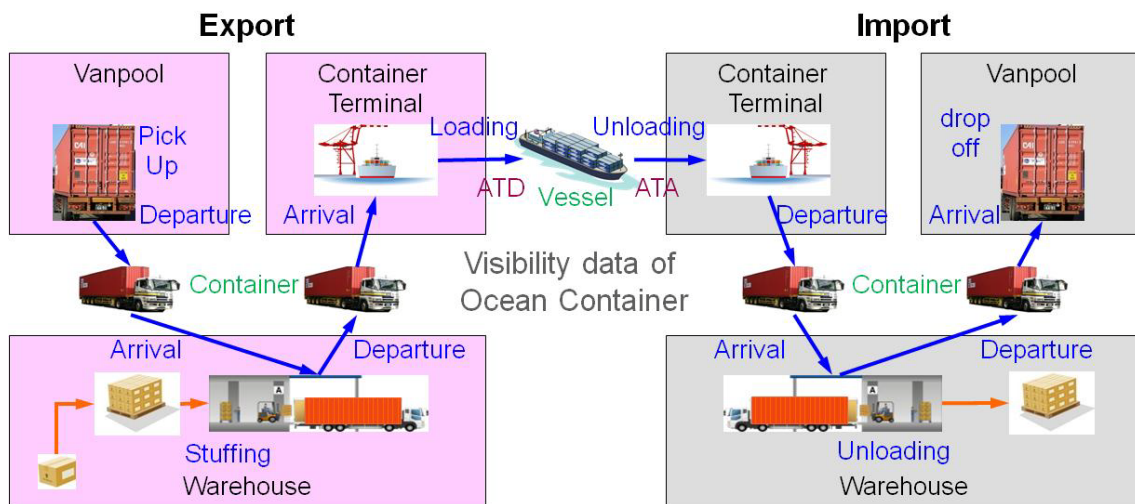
Export

Import

Vanpool

Pick Up

Departure

Container Terminal

Loading

Arrival

ATD

Vessel

ATA

Unloading

Container Terminal

Departure

Vanpool

drop off

Arrival

Container

Container

Visibility data of Ocean Container

Container

Container

Arrival

Departure

Stuffing

Warehouse

Arrival

Departure

Unloading

Warehouse